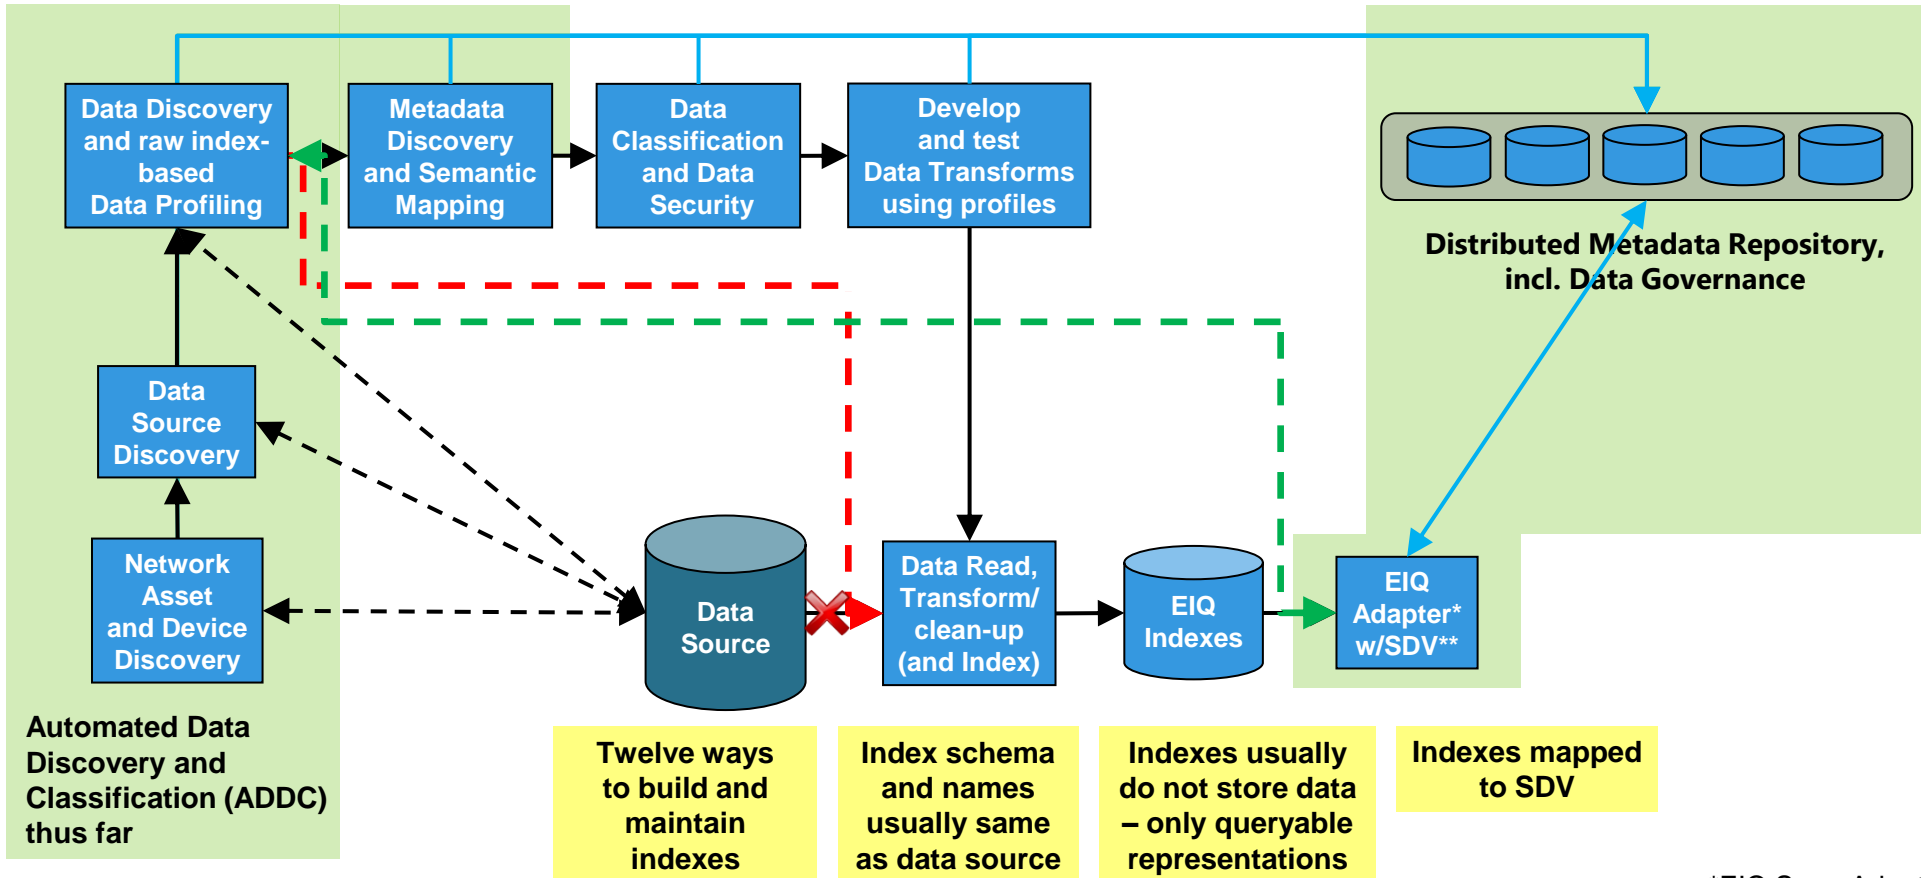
Data Discovery and raw index-based Data Profiling

Metadata Discovery and Semantic Mapping

Data Classification and Data Security

Develop and test Data Transforms using profiles

Distributed Metadata Repository, incl. Data Governance

Data Source Discovery

Network Asset and Device Discovery

Data Source

Data Read, Transform/ clean-up (and Index)

EIQ Indexes

EIQ Adapter* w/SDV**

Automated Data Discovery and Classification (ADDC) thus far

Twelve ways to build and maintain indexes

Index schema and names usually same as data source

Indexes usually do not store data – only queryable representations

Indexes mapped to SDV

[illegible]